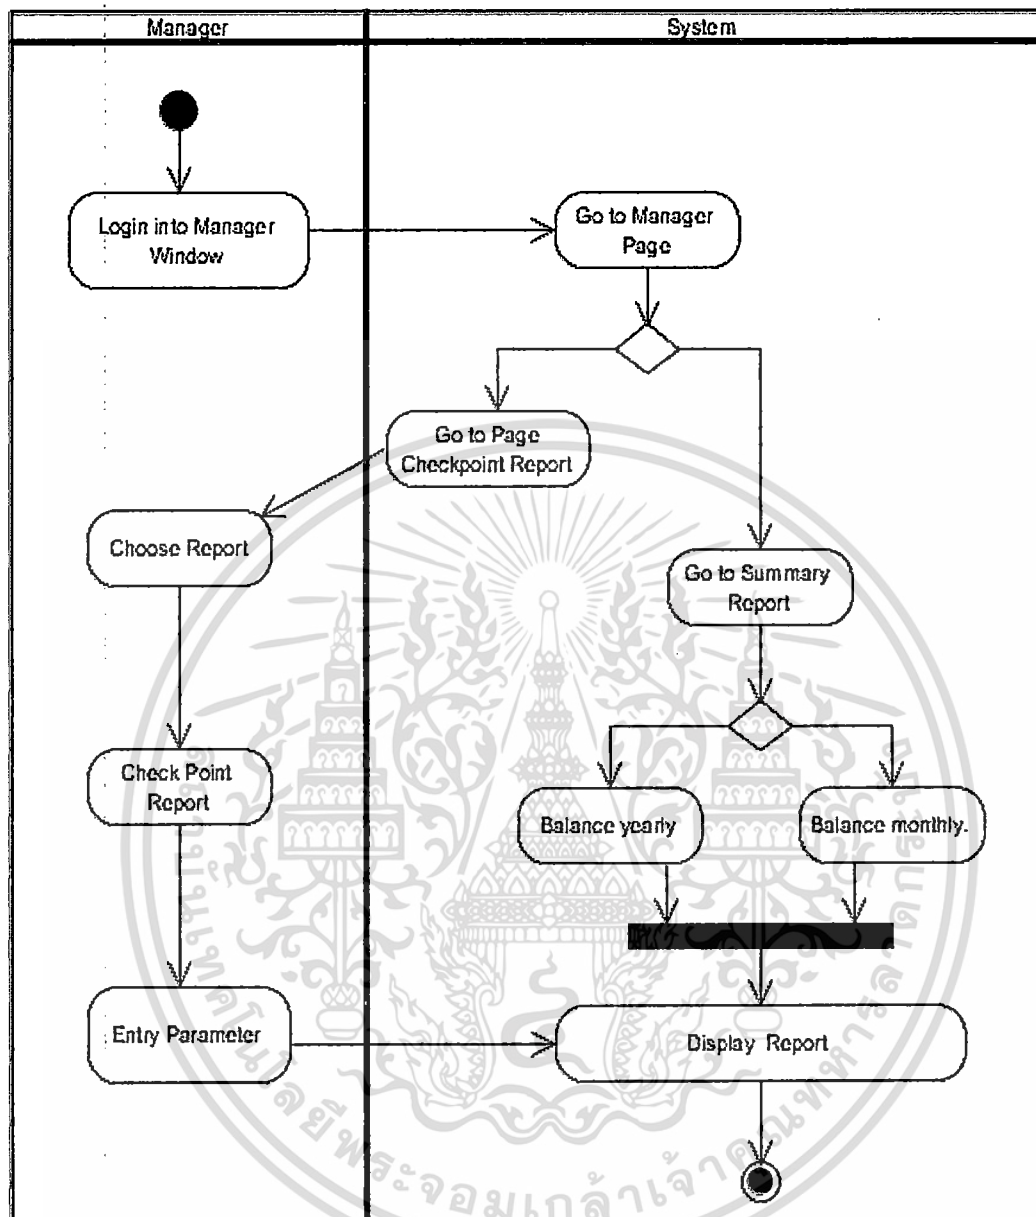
| Manager | System |
|---|---|

Login into Manager Window

Go to Manager Page

Go to Page Checkpoint Report

Choose Report

Go to Summary Report

Check Point Report

Balance yearly

Balance monthly.

Entry Parameter

Display Report

ระจอมเกล้าเจ้า